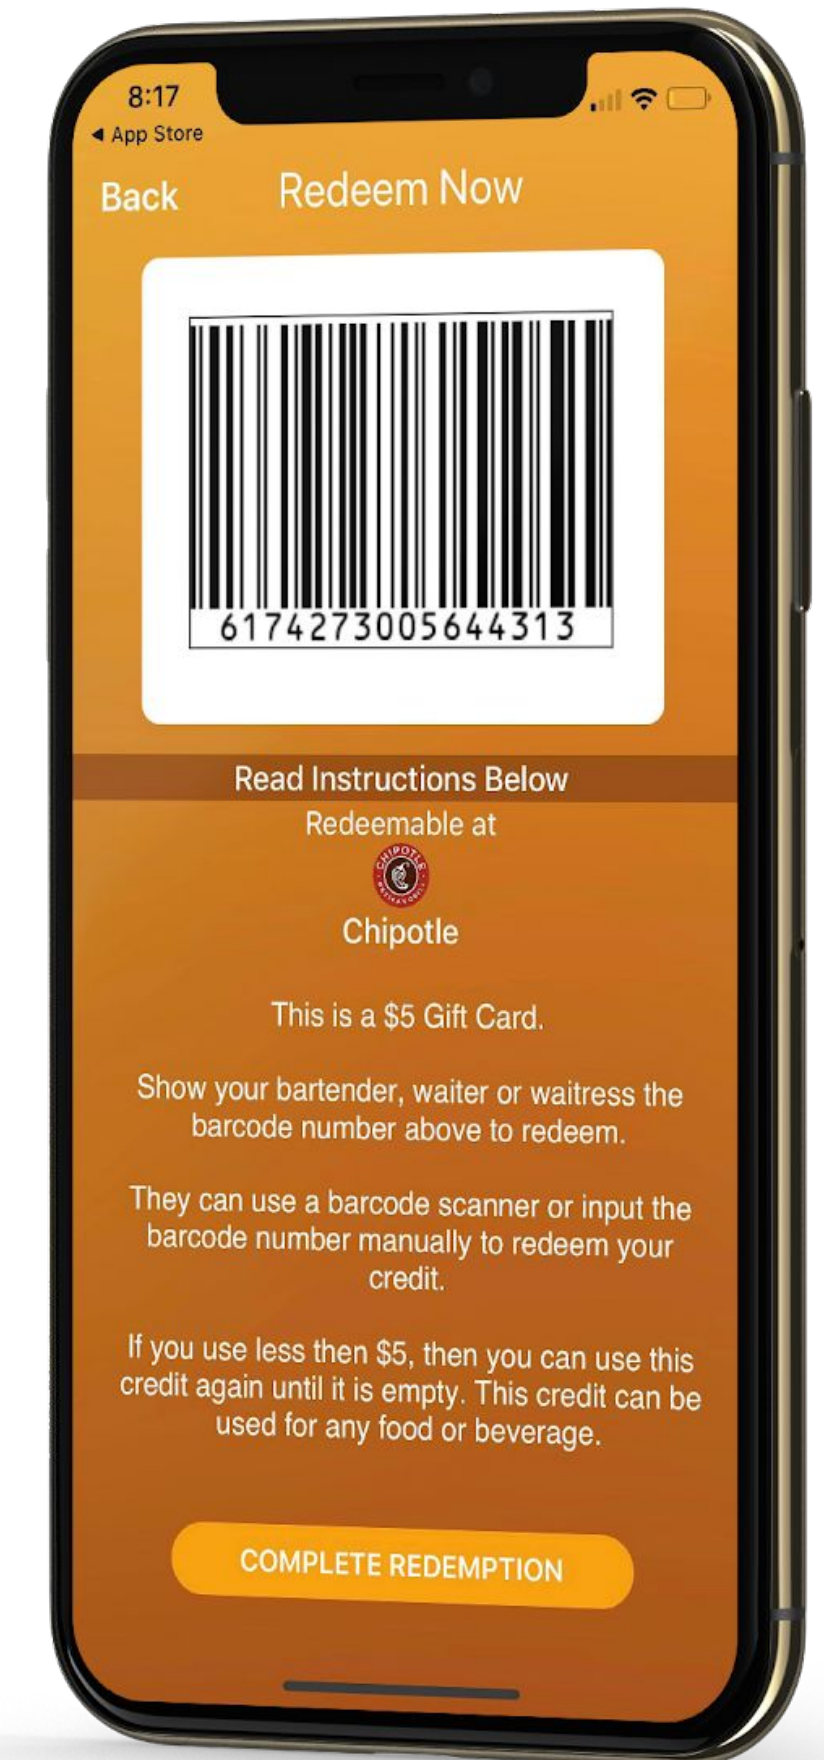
8:17
◂ App Store

Back Redeem Now

6174273005644313

Read Instructions Below

Redeemable at

CHIPOTLE MEXICAN GRILL

Chipotle

This is a $5 Gift Card.

Show your bartender, waiter or waitress the barcode number above to redeem.

They can use a barcode scanner or input the barcode number manually to redeem your credit.

If you use less then $5, then you can use this credit again until it is empty. This credit can be used for any food or beverage.

COMPLETE REDEMPTION